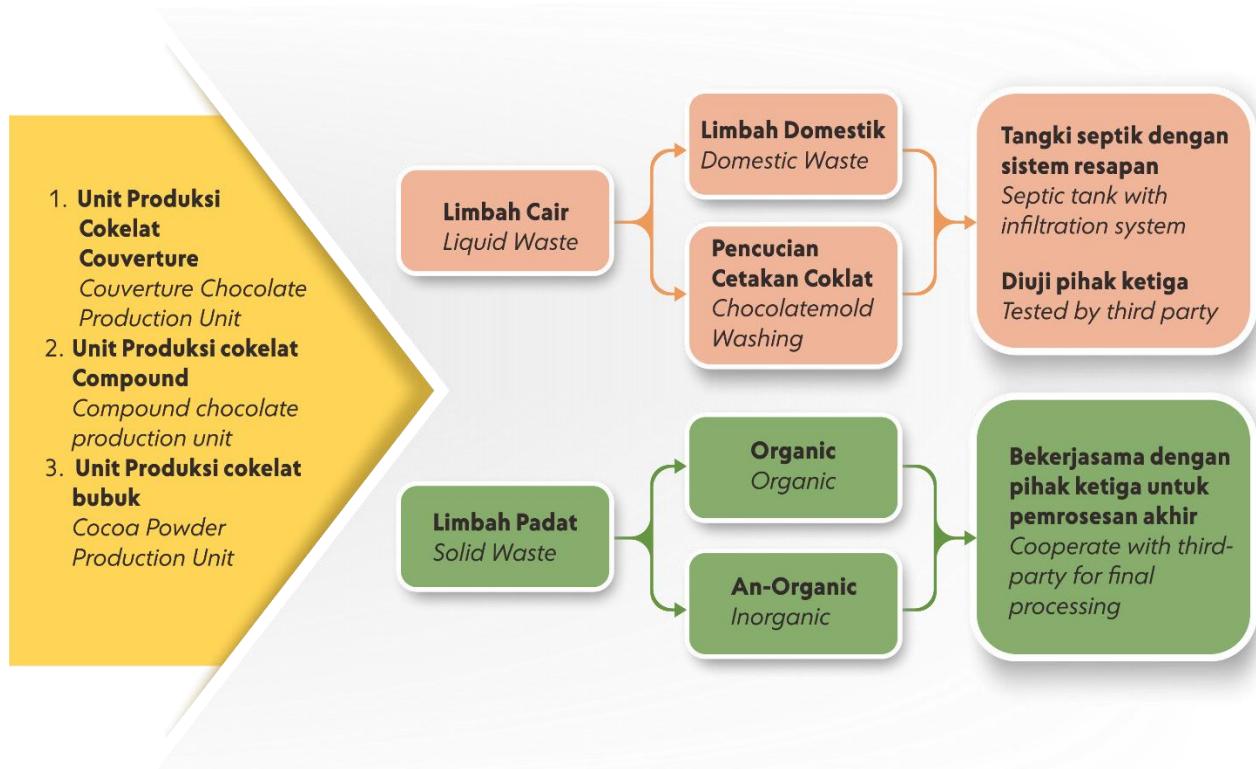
1. **Unit Produksi Cokelat Couverture**
*Couverture Chocolate Production Unit*
2. **Unit Produksi cokelat Compound**
*Compound chocolate production unit*
3. **Unit Produksi cokelat bubuk**
*Cocoa Powder Production Unit*

**Limbah Cair**
*Liquid Waste*

**Limbah Domestik**
*Domestic Waste*

**Pencucian Cetakan Coklat**
*Chocolatemold Washing*

**Tangki septik dengan sistem resapan**
*Septic tank with infiltration system*

**Diuji pihak ketiga**
*Tested by third party*

**Limbah Padat**
*Solid Waste*

**Organic**
*Organic*

**An-Organic**
*Inorganic*

**Bekerjasama dengan pihak ketiga untuk pemrosesan akhir**
*Cooperate with third-party for final processing*